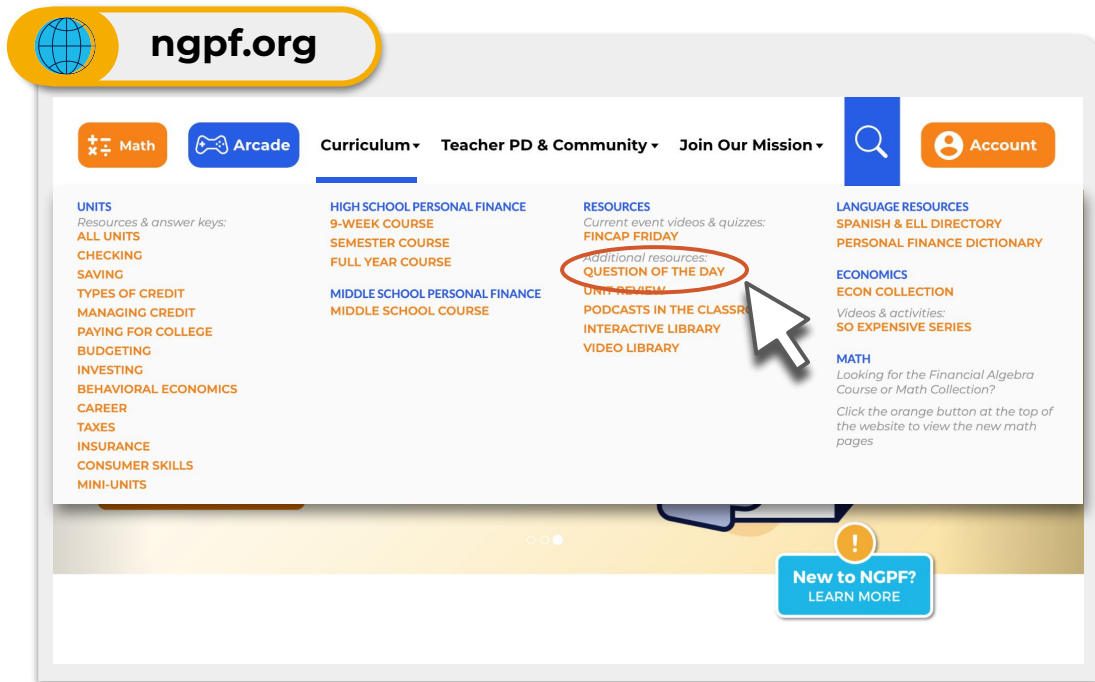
ngpf.org

Math
Arcade
Curriculum
Teacher PD & Community
Join Our Mission
Account

UNITS
Resources & answer keys:
ALL UNITS
CHECKING
SAVING
TYPES OF CREDIT
MANAGING CREDIT
PAYING FOR COLLEGE
BUDGETING
INVESTING
BEHAVIORAL ECONOMICS
CAREER
TAXES
INSURANCE
CONSUMER SKILLS
MINI-UNITS

HIGH SCHOOL PERSONAL FINANCE
9-WEEK COURSE
SEMESTER COURSE
FULL YEAR COURSE

MIDDLE SCHOOL PERSONAL FINANCE
MIDDLE SCHOOL COURSE

RESOURCES
Current event videos & quizzes:
FINCAP FRIDAY
Additional resources:
QUESTION OF THE DAY
UNIT REVIEW
PODCASTS IN THE CLASSR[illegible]
INTERACTIVE LIBRARY
VIDEO LIBRARY

LANGUAGE RESOURCES
SPANISH & ELL DIRECTORY
PERSONAL FINANCE DICTIONARY

ECONOMICS
ECON COLLECTION
Videos & activities:
SO EXPENSIVE SERIES

MATH
Looking for the Financial Algebra Course or Math Collection?
Click the orange button at the top of the website to view the new math pages

!
New to NGPF?
LEARN MORE